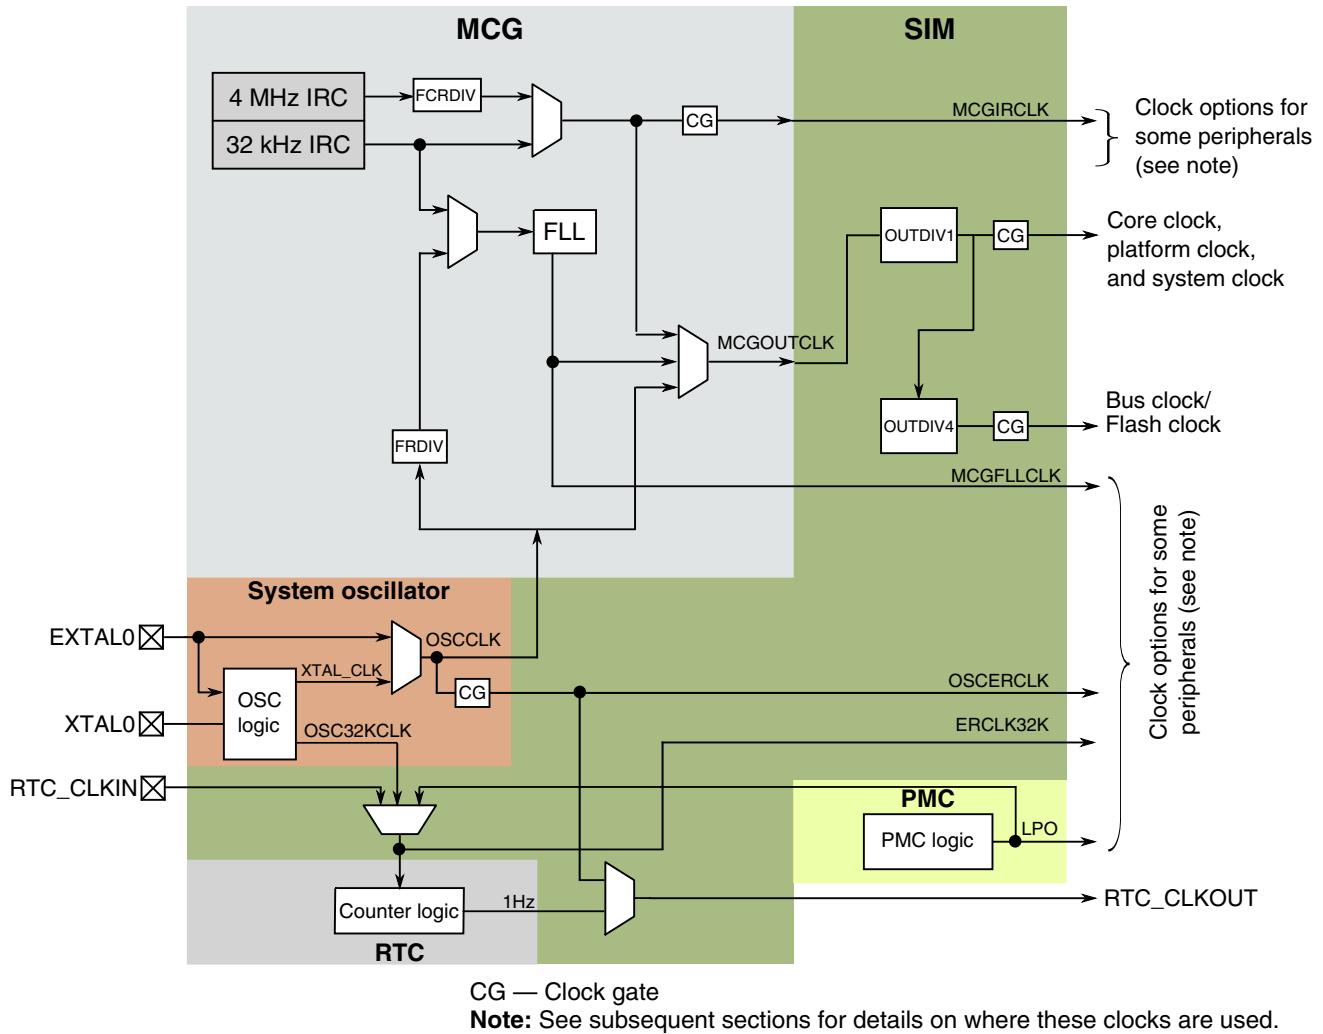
MCG

SIM

4 MHz IRC

32 kHz IRC

FCRDIV

CG

MCGIRCLK

Clock options for some peripherals (see note)

FLL

OUTDIV1

CG

Core clock, platform clock, and system clock

MCGOUTCLK

OUTDIV4

CG

Bus clock/ Flash clock

FRDIV

MCGFLLCLK

System oscillator

EXTAL0

OSCCLK

XTAL_CLK

OSC logic

CG

OSCERCLK

XTAL0

OSC32KCLK

ERCLK32K

Clock options for some peripherals (see note)

RTC_CLKIN

PMC

PMC logic

LPO

Counter logic

1Hz

RTC_CLKOUT

RTC

CG — Clock gate

**Note:** See subsequent sections for details on where these clocks are used.